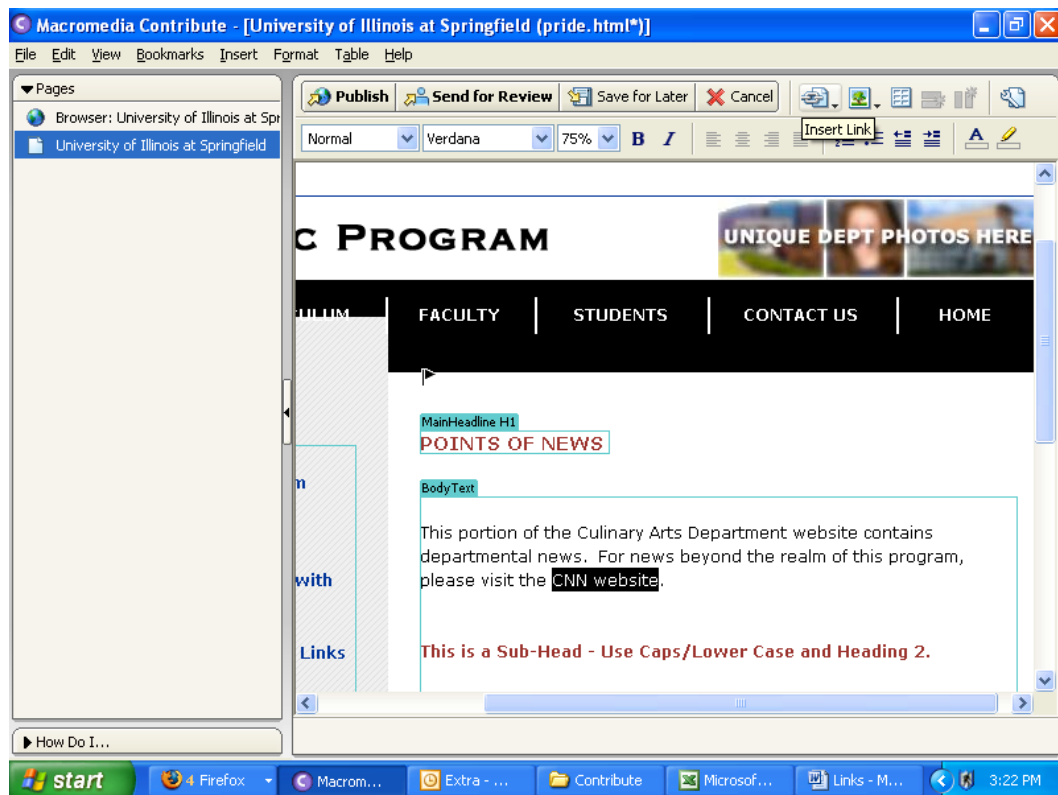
Macromedia Contribute - [University of Illinois at Springfield (pride.html*)]

File Edit View Bookmarks Insert Format Table Help

Pages
Browser: University of Illinois at Spr
University of Illinois at Springfield

Publish | Send for Review | Save for Later | Cancel

Insert Link

Normal | Verdana | 75% | B | I

C PROGRAM

UNIQUE DEPT PHOTOS HERE

ULUM | FACULTY | STUDENTS | CONTACT US | HOME

MainHeadline H1
POINTS OF NEWS

m

BodyText

This portion of the Culinary Arts Department website contains departmental news. For news beyond the realm of this program, please visit the CNN website.

with

Links

This is a Sub-Head - Use Caps/Lower Case and Heading 2.

How Do I...

start | 4 Firefox | Macrom... | Extra - ... | Contribute | Microsof... | Links - M... | 3:22 PM